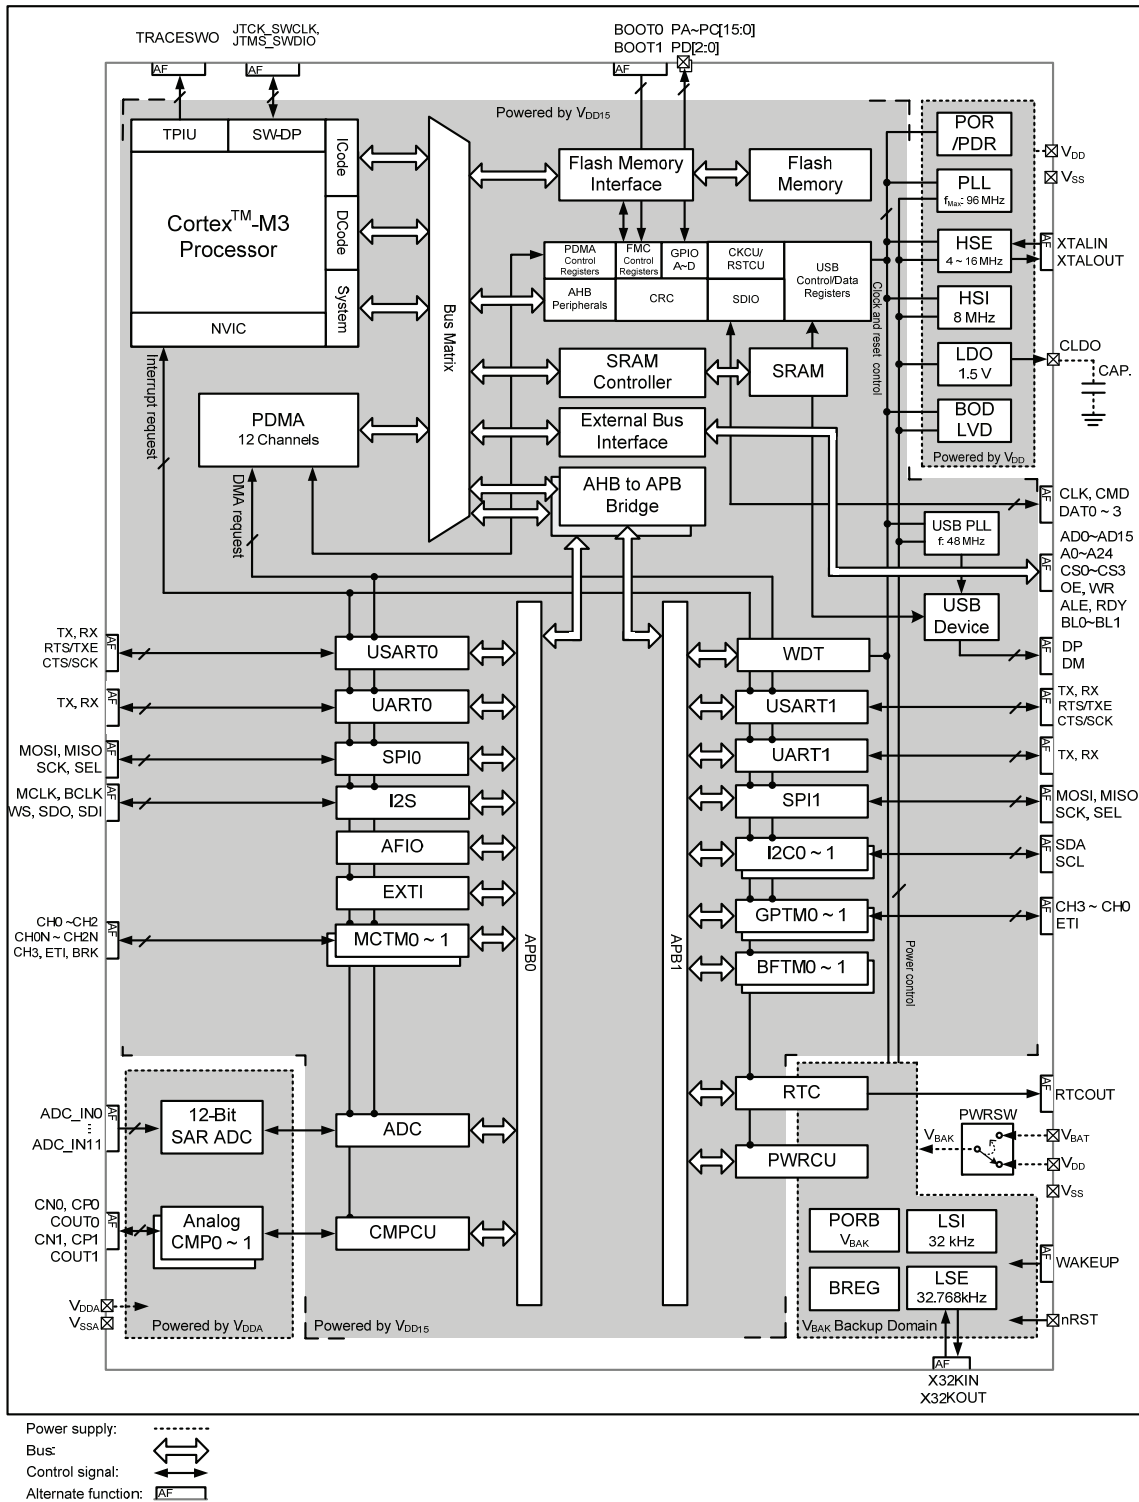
TRACESWO JTCK_SWCLK, JTMS_SWDIO

BOOT0 PA~PC[15:0]
BOOT1 PD[2:0]

AF AF AF

Powered by $V_{DD15}$

TPIU SW-DP

Cortex$^{TM}$-M3 Processor

ICode DCode System

NVIC

Bus Matrix

Flash Memory Interface

Flash Memory

PDMA Control Registers | FMC Control Registers | GPIO A~D | CKCU/ RSTCU | USB Control/Data Registers

AHB Peripherals | CRC | SDIO

Clock and reset control

SRAM Controller

SRAM

External Bus Interface

AHB to APB Bridge

PDMA 12 Channels

Interrupt request

DMA request

POR /PDR

PLL $f_{Max}$: 96 MHz

HSE 4 ~ 16 MHz

HSI 8 MHz

LDO 1.5 V

BOD LVD

Powered by $V_{DD}$

$V_{DD}$
$V_{SS}$

XTALIN XTALOUT

CLDO

CAP.

CLK, CMD DAT0 ~ 3

USB PLL f: 48 MHz

AD0~AD15 A0~A24 CS0~CS3 OE, WR ALE, RDY BL0~BL1

USB Device

DP DM

TX, RX RTS/TXE CTS/SCK

TX, RX

MOSI, MISO SCK, SEL

MCLK, BCLK WS, SDO, SDI

CH0 ~ CH2 CH0N ~ CH2N CH3, ETI, BRK

USART0

UART0

SPI0

I2S

AFIO

EXTI

MCTM0 ~ 1

APB0

APB1

WDT

USART1

UART1

SPI1

I2C0 ~ 1

GPTM0 ~ 1

BFTM0 ~ 1

TX, RX RTS/TXE CTS/SCK

TX, RX

MOSI, MISO SCK, SEL

SDA SCL

CH3 ~ CH0 ETI

Power control

ADC_IN0
⋮
ADC_IN11

12-Bit SAR ADC

ADC

CN0, CP0 COUT0 CN1, CP1 COUT1

Analog CMP0 ~ 1

CMPCU

$V_{DDA}$
$V_{SSA}$

Powered by $V_{DDA}$

Powered by $V_{DD15}$

RTC

PWRCU

RTCOUT

PWRSW

$V_{BAK}$

$V_{BAT}$
$V_{DD}$
$V_{SS}$

PORB $V_{BAK}$

LSI 32 kHz

BREG

LSE 32.768kHz

WAKEUP

nRST

$V_{BAK}$ Backup Domain

AF

X32KIN X32KOUT

Power supply:
Bus:
Control signal:
Alternate function: AF